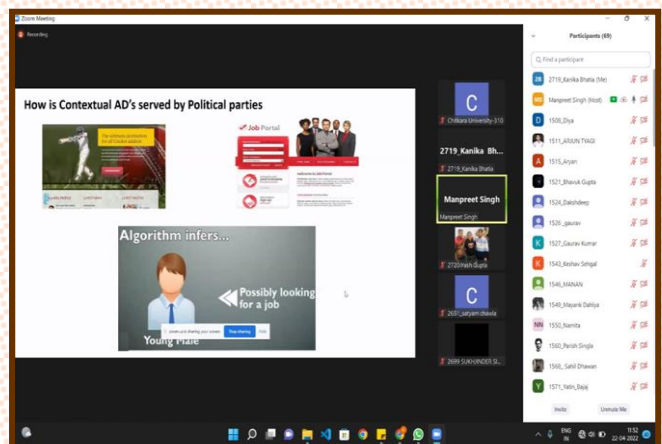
Zoom Meeting

Recording

How is Contextual AD's served by Political parties

The ultimate destination for all Cricket updates

Job Portal

Algorithm infers...

Possibly looking for a job

Young Male

You are sharing your screen Stop sharing Hide

C

Chitkara University-310

2719_Kanika Bh...

2719_Kanika Bhatia

Manpreet Singh

Manpreet Singh

2720 Harsh Gupta

C

2637_satyam chawla

2699 SUKHINDER SI...

Participants (69)

Find a participant

2719_Kanika Bhatia (Me)

Manpreet Singh (Host)

1506_Diya

1511_ARJUN TYAGI

1515_Aryan

1521_Bhavuk Gupta

1524_Dakshdeep

1526_gaurav

1527_Gaurav Kumar

1543_Keshav Sehgal

1546_MANAN

1549_Mayank Dahiya

1550_Namita

1560_Parish Singla

1566_Sahil Dhawan

1571_Yatin_Bajaj

Invite

Unmute Me

ENG IN

11:52 22-04-2022